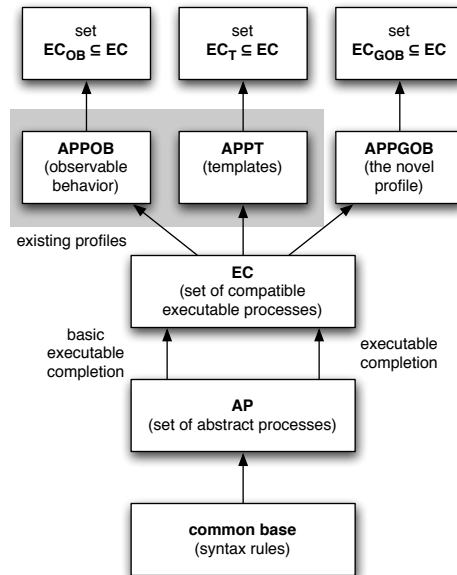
set
$EC_{OB} \subseteq EC$

set
$EC_{T} \subseteq EC$

set
$EC_{GOB} \subseteq EC$

APPOB
(observable behavior)

APPT
(templates)

APPGOB
(the novel profile)

existing profiles

EC
(set of compatible executable processes)

basic executable completion

executable completion

AP
(set of abstract processes)

common base
(syntax rules)